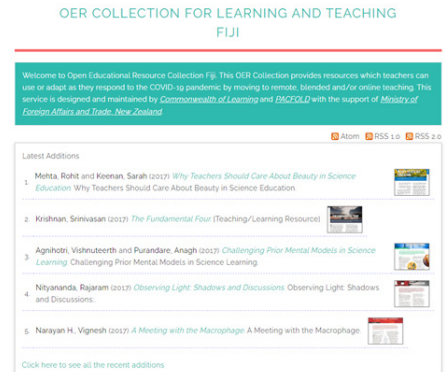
OER COLLECTION FOR LEARNING AND TEACHING FIJI

Welcome to Open Educational Resource Collection Fiji. This OER Collection provides resources which teachers can use or adapt as they respond to the COVID-19 pandemic by moving to remote, blended and/or online teaching. This service is designed and maintained by Commonwealth of Learning and PACFOLD with the support of Ministry of Foreign Affairs and Trade, New Zealand.

Atom RSS 1.0 RSS 2.0

Latest Additions

1. Mehta, Rohit and Keenan, Sarah (2017) Why Teachers Should Care About Beauty in Science Education. Why Teachers Should Care About Beauty in Science Education.

2. Krishnan, Srinivasan (2017) The Fundamental Four (Teaching/Learning Resource)

3. Agnihotri, Vishnuteerth and Purandare, Anagh (2017) Challenging Prior Mental Models in Science Learning. Challenging Prior Mental Models in Science Learning.

4. Nityananda, Rajaram (2017) Observing Light: Shadows and Discussions. Observing Light: Shadows and Discussions.

5. Narayan H., Vignesh (2017) A Meeting with the Macrophage. A Meeting with the Macrophage.

Click here to see all the recent additions